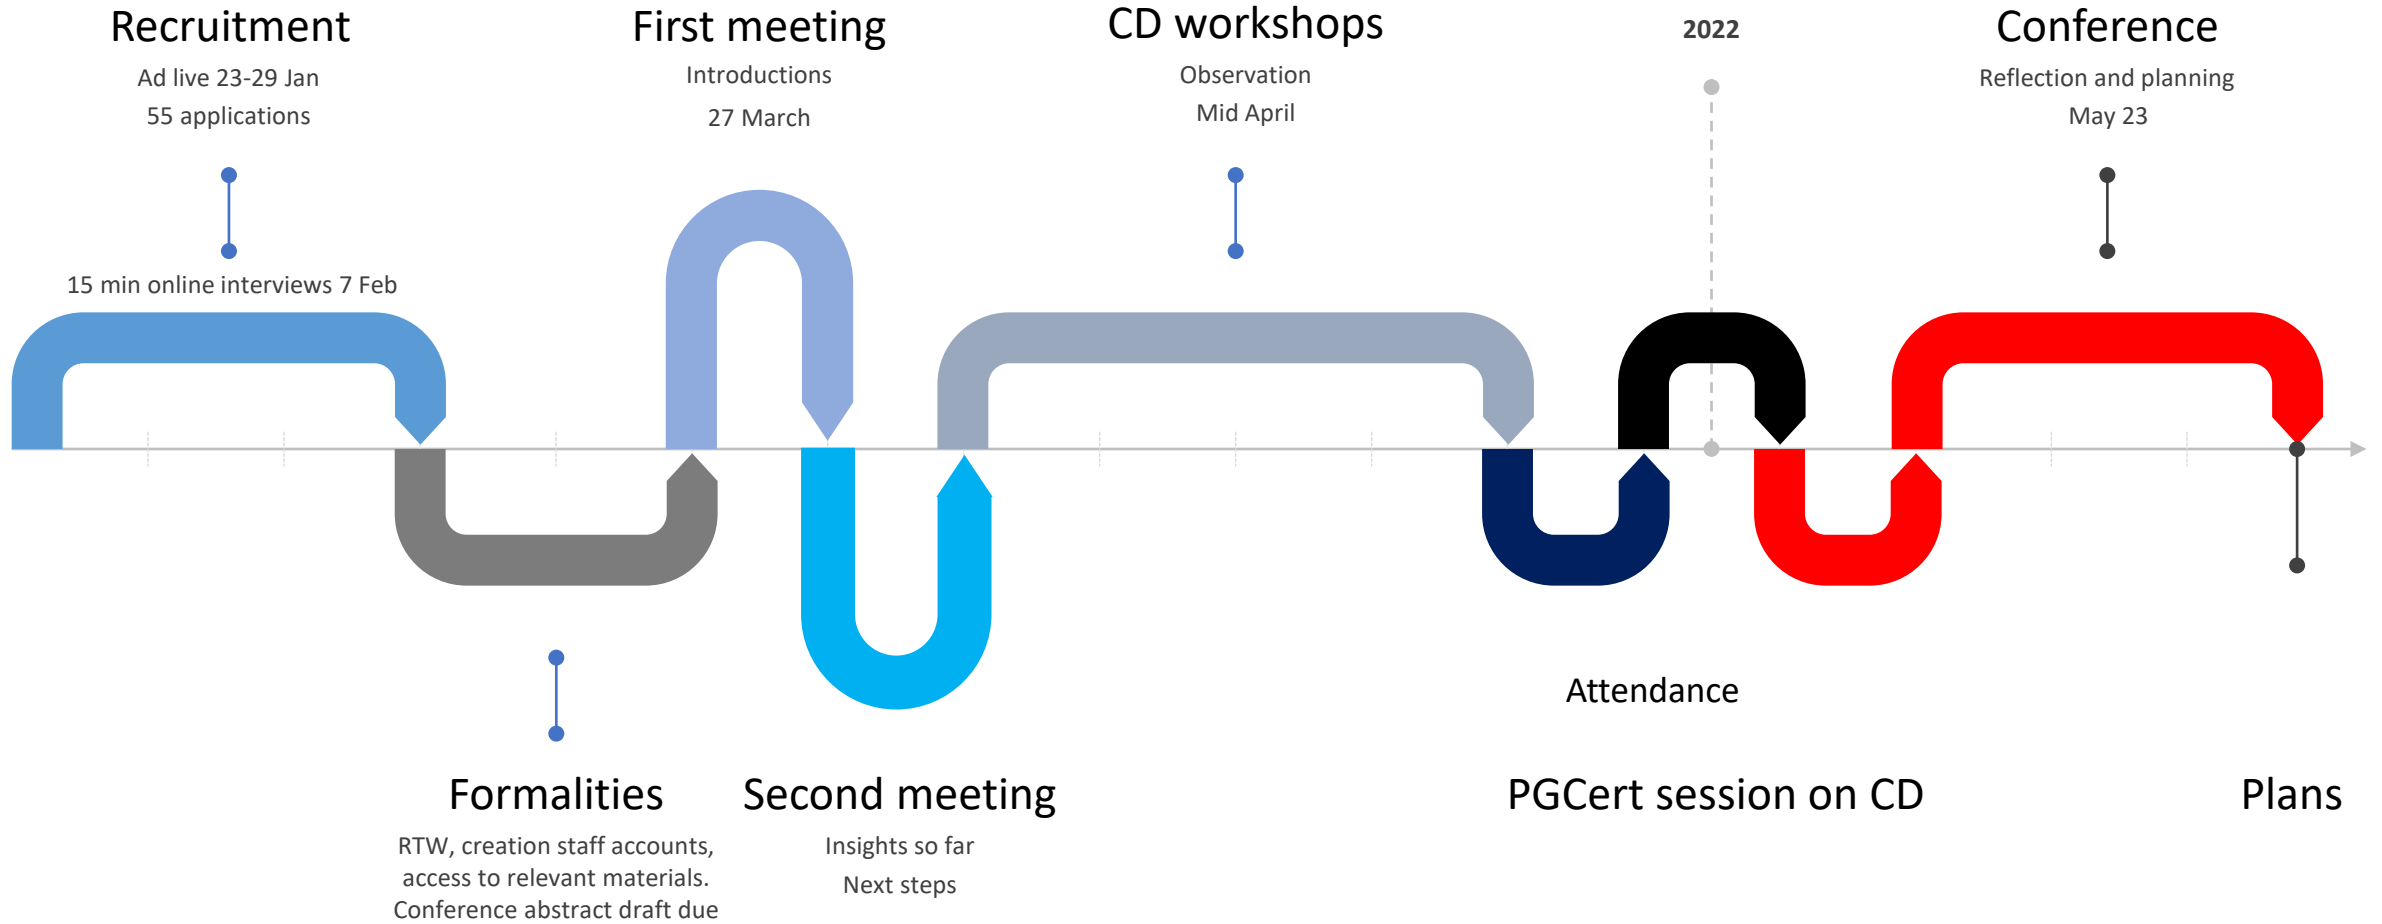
Recruitment
Ad live 23-29 Jan
55 applications

15 min online interviews 7 Feb

First meeting
Introductions
27 March

CD workshops
Observation
Mid April

2022

Conference
Reflection and planning
May 23

Attendance

Formalities
RTW, creation staff accounts, access to relevant materials. Conference abstract draft due

Second meeting
Insights so far
Next steps

PGCert session on CD

Plans